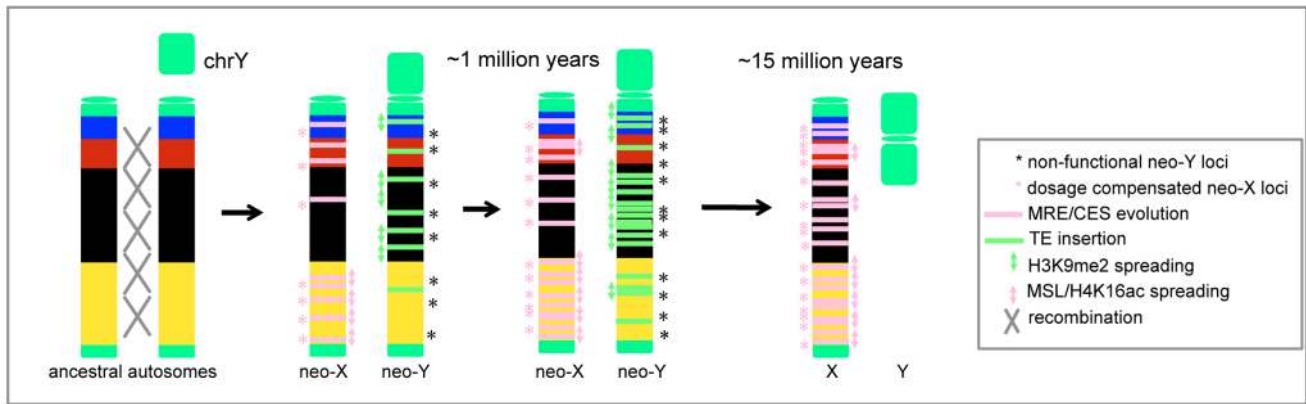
chrY

~1 million years

~15 million years

ancestral autosomes

neo-X neo-Y

neo-X neo-Y

X Y

* non-functional neo-Y loci
* dosage compensated neo-X loci
MRE/CES evolution
TE insertion
H3K9me2 spreading
MSL/H4K16ac spreading
recombination